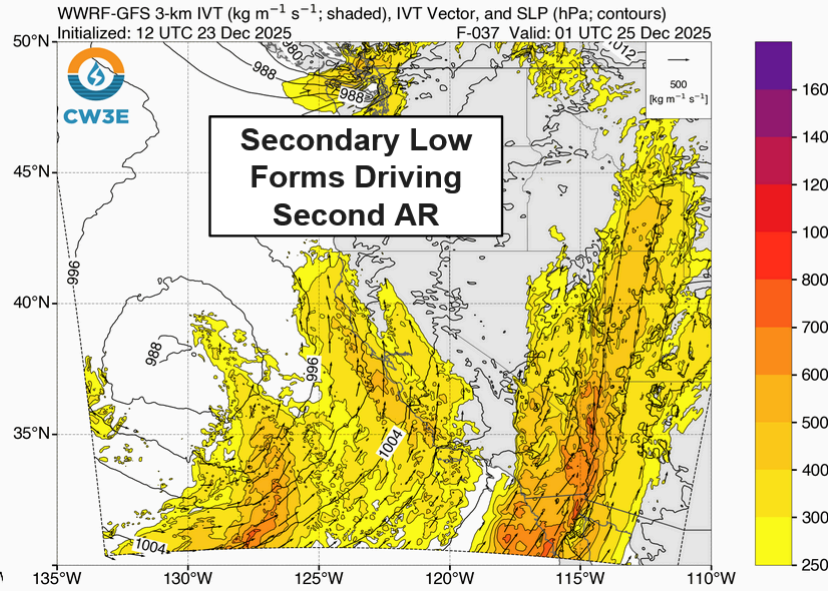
WWRF-GFS 3-km IVT (kg m$^{-1}$ s$^{-1}$; shaded), IVT Vector, and SLP (hPa; contours)
Initialized: 12 UTC 23 Dec 2025
F-037 Valid: 01 UTC 25 Dec 2025

CW3E

Secondary Low Forms Driving Second AR

500 [kg m$^{-1}$ s$^{-1}$]

980
988
988
1012
996
988
996
1004
1004

50°N
45°N
40°N
35°N

135°W
130°W
125°W
120°W
115°W
110°W

1600
1400
1200
1000
800
700
600
500
400
300
250